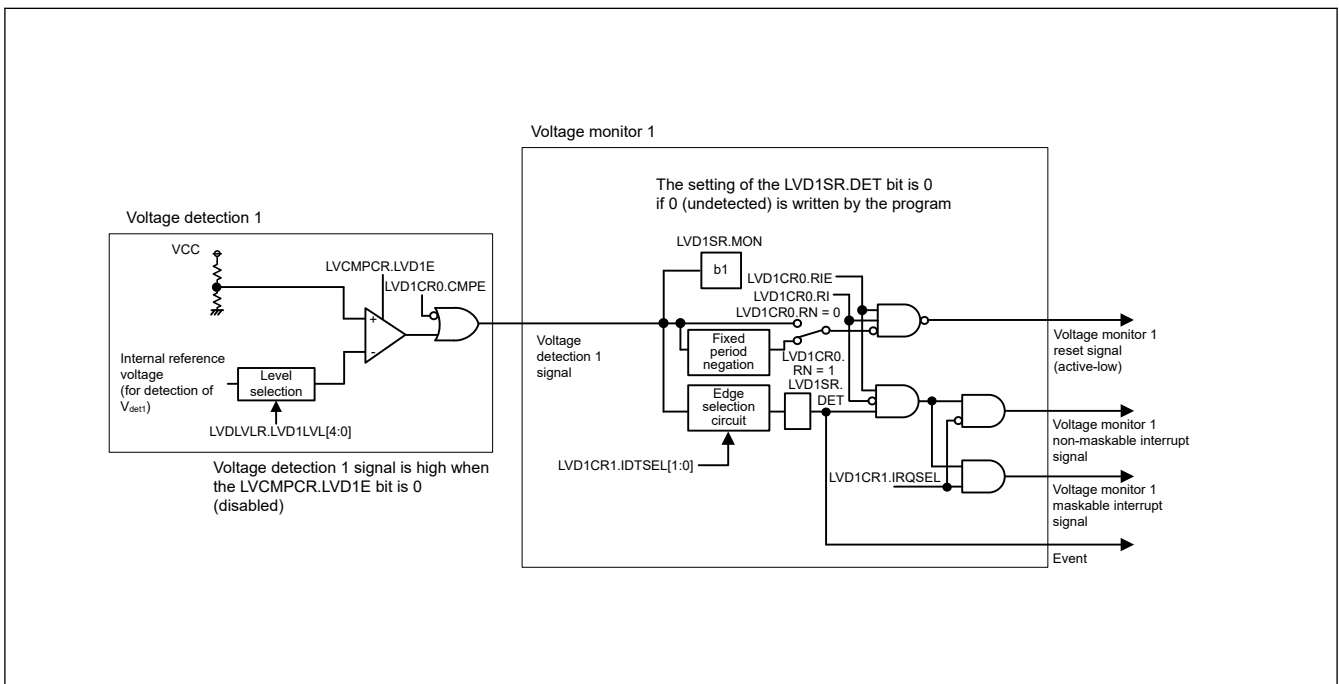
Voltage monitor 1

The setting of the LVD1SR.DET bit is 0 if 0 (undetected) is written by the program

Voltage detection 1

VCC

LVCMPCR.LVD1E

LVD1CR0.CMPE

+

-

Internal reference voltage (for detection of $V_{det1}$)

Level selection

LVDLVLR.LVD1LVL[4:0]

Voltage detection 1 signal is high when the LVCMPCR.LVD1E bit is 0 (disabled)

Voltage detection 1 signal

LVD1SR.MON

b1

LVD1CR0.RIE

LVD1CR0.RI

LVD1CR0.RN = 0

Fixed period negation

LVD1CR0. RN = 1

LVD1SR. DET

Edge selection circuit

LVD1CR1.IDTSEL[1:0]

LVD1CR1.IRQSEL

Voltage monitor 1 reset signal (active-low)

Voltage monitor 1 non-maskable interrupt signal

Voltage monitor 1 maskable interrupt signal

Event